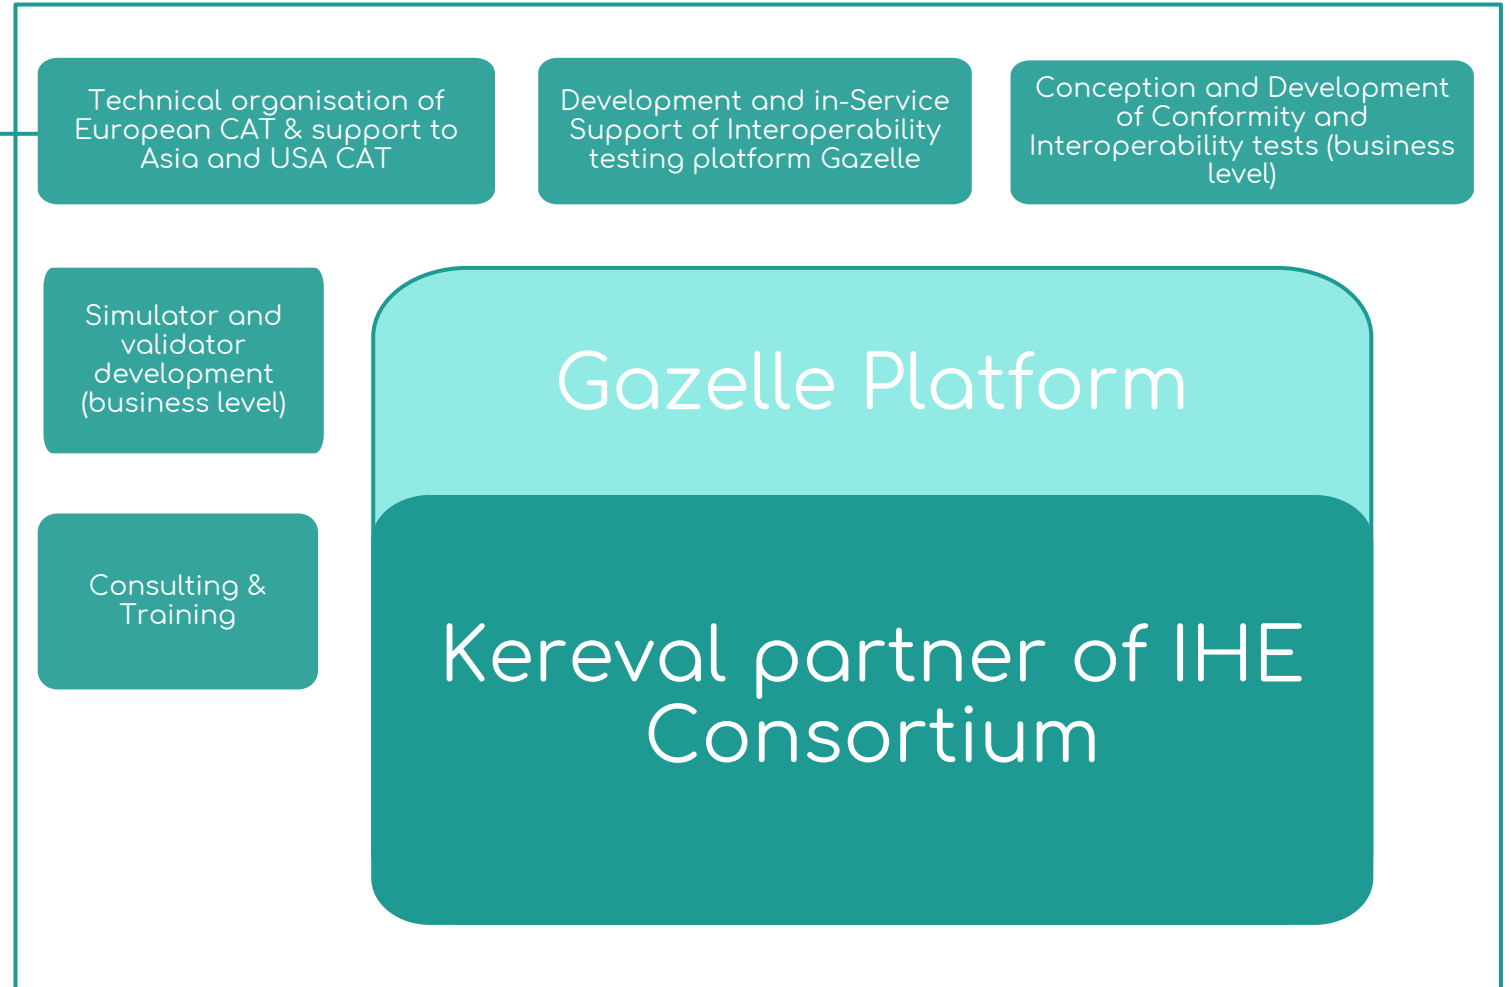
Technical organisation of European CAT & support to Asia and USA CAT

Development and in-Service Support of Interoperability testing platform Gazelle

Conception and Development of Conformity and Interoperability tests (business level)

Simulator and validator development (business level)

Gazelle Platform

Consulting & Training

Kereval partner of IHE Consortium